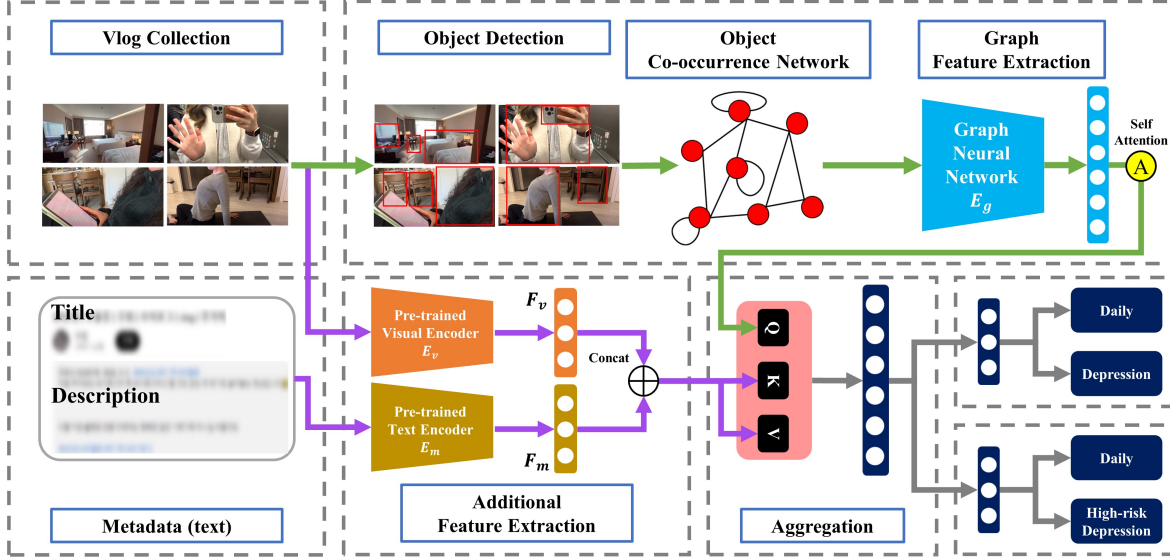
Vlog Collection

Object Detection

Object Co-occurrence Network

Graph Feature Extraction

Graph Neural Network $E_g$

Self Attention

A

Title

Description

Metadata (text)

Pre-trained Visual Encoder $E_v$

Pre-trained Text Encoder $E_m$

$F_v$

$F_m$

Concat

Additional Feature Extraction

Q

K

V

Aggregation

Daily

Depression

Daily

High-risk Depression